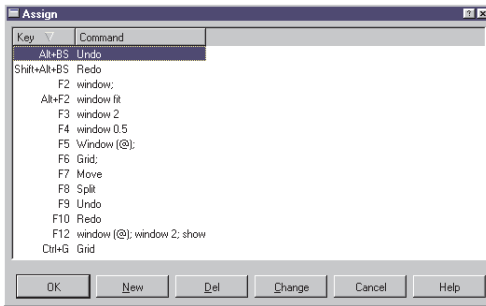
Assign

| Key | Command |
|---|---|
| Alt+BS | Undo |
| Shift+Alt+BS | Redo |
| F2 | window; |
| Alt+F2 | window fit |
| F3 | window 2 |
| F4 | window 0.5 |
| F5 | Window (@); |
| F6 | Grid; |
| F7 | Move |
| F8 | Split |
| F9 | Undo |
| F10 | Redo |
| F12 | window (@); window 2; show |
| Ctrl+G | Grid |

OK New Del Change Cancel Help